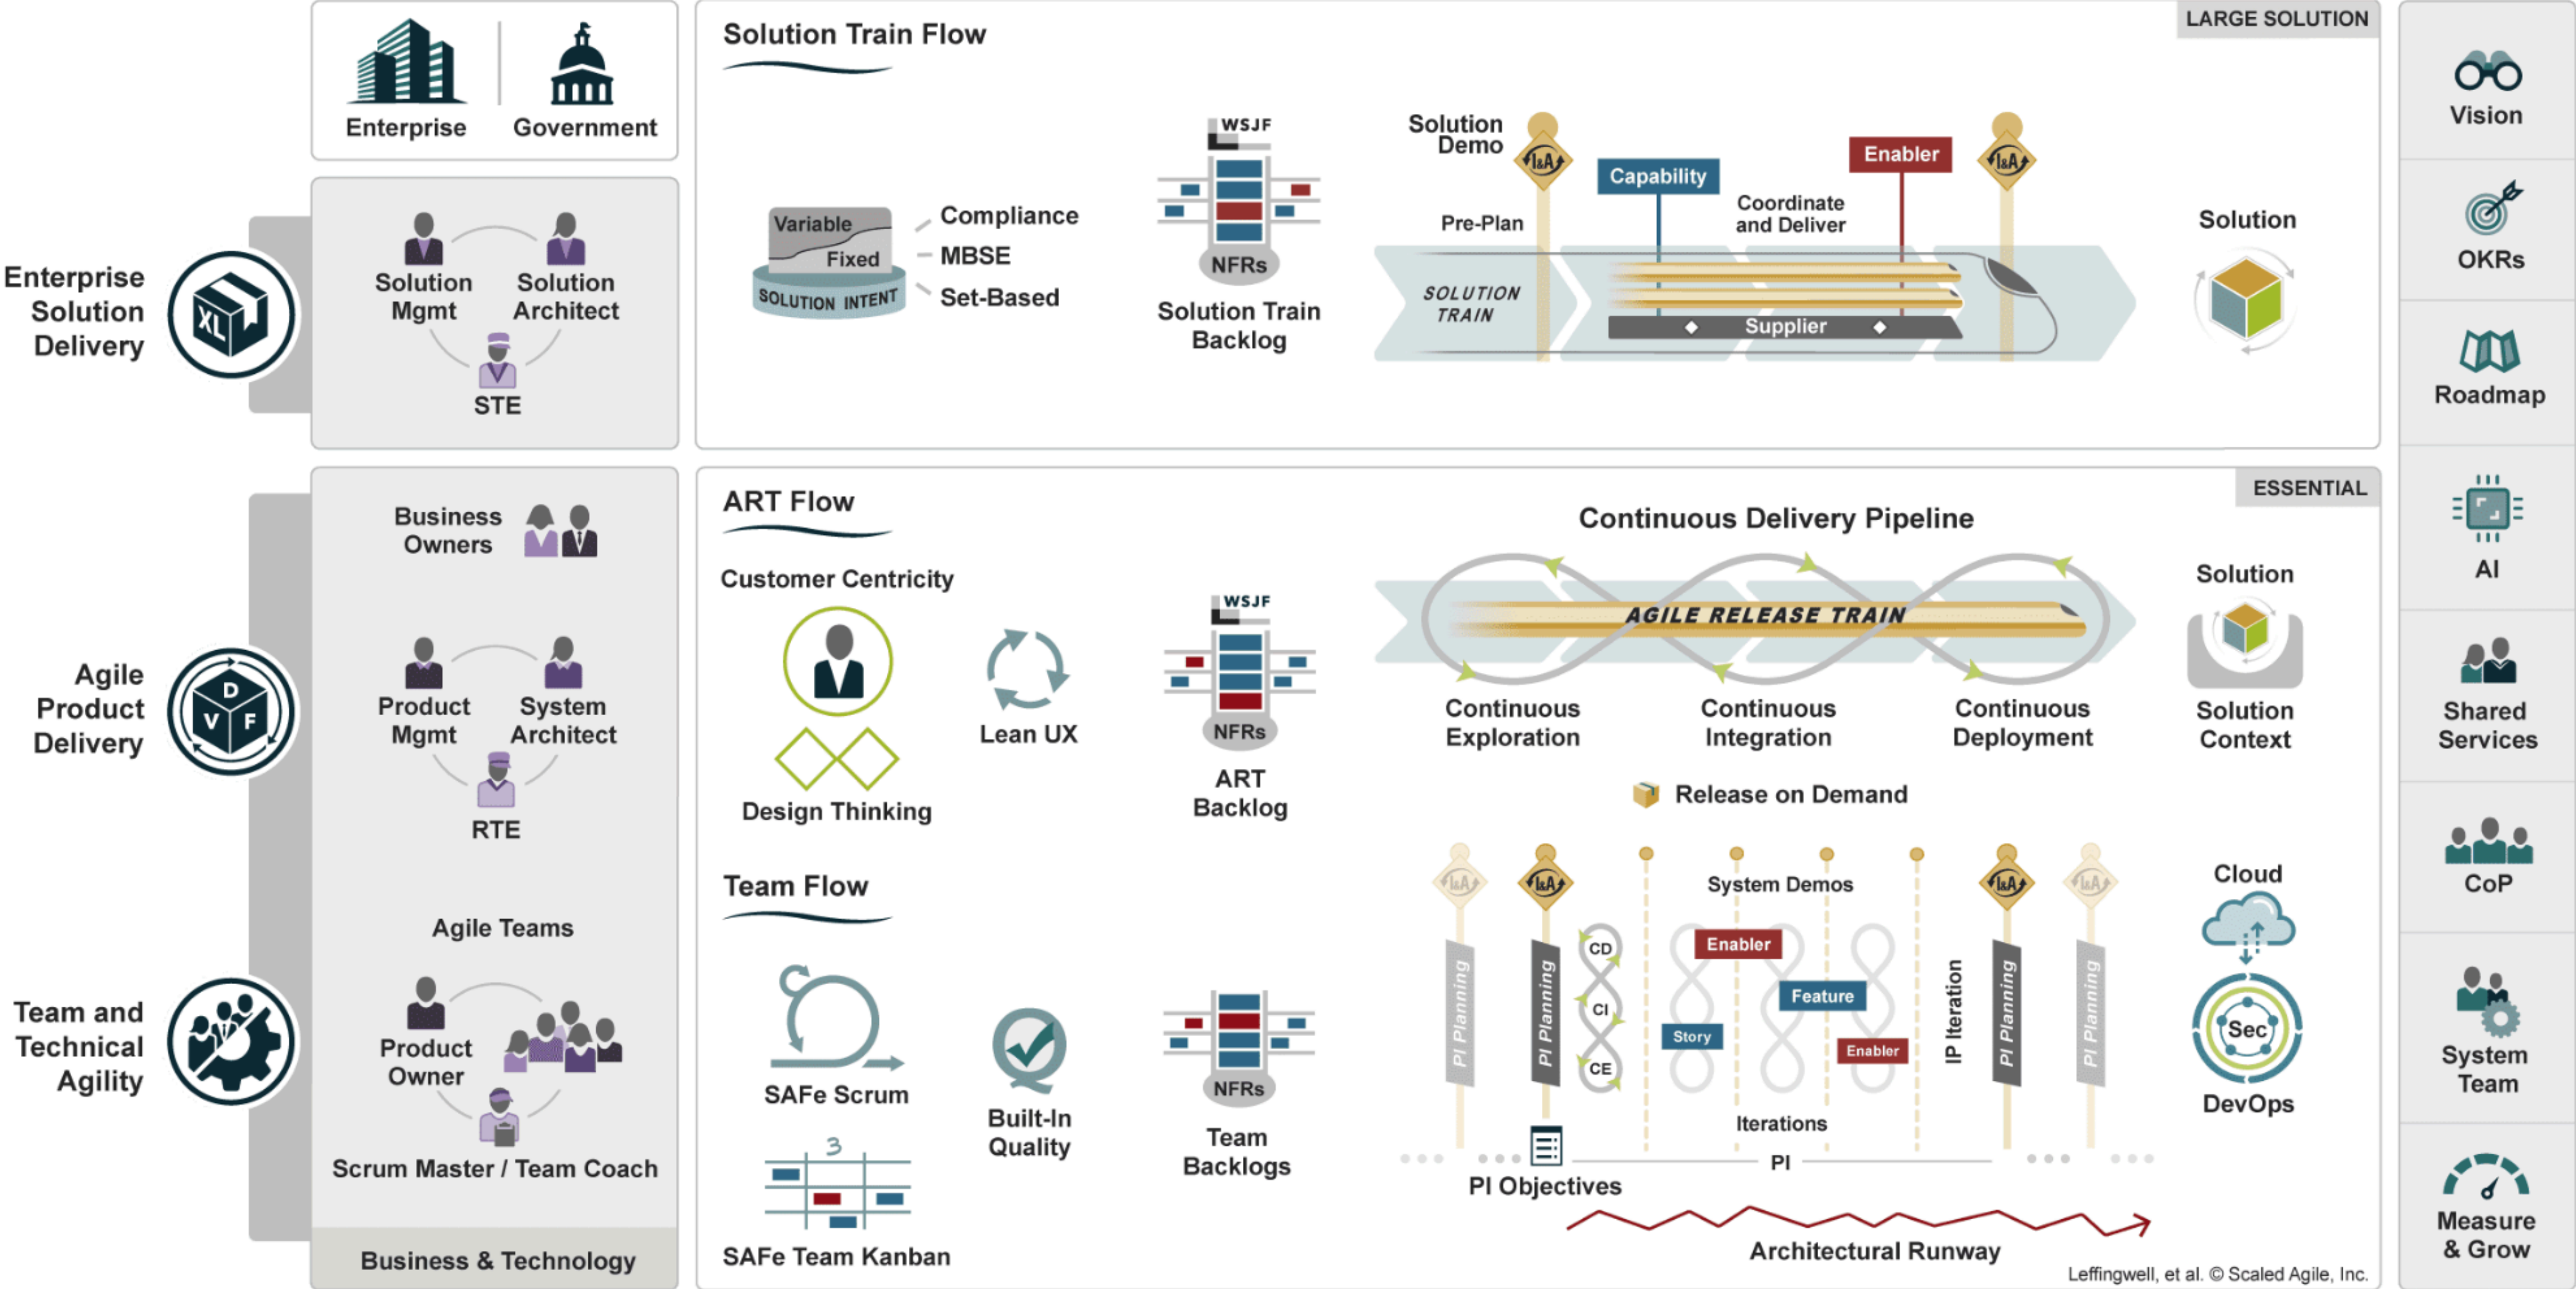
Enterprise
Government

Enterprise Solution Delivery
XL

Solution Mgmt
Solution Architect
STE

Solution Train Flow
LARGE SOLUTION

Variable
Fixed
SOLUTION INTENT
Compliance
MBSE
Set-Based

WSJF
NFRs
Solution Train Backlog

Solution Demo
I&A
Capability
Enabler
Pre-Plan
Coordinate and Deliver
SOLUTION TRAIN
Supplier
Solution

Vision
OKRs
Roadmap
AI
Shared Services
CoP
System Team
Measure & Grow

Agile Product Delivery
D
V
F

Business Owners
Product Mgmt
System Architect
RTE

ART Flow
ESSENTIAL
Customer Centricity
Design Thinking
Lean UX
WSJF
NFRs
ART Backlog

Continuous Delivery Pipeline
AGILE RELEASE TRAIN
Continuous Exploration
Continuous Integration
Continuous Deployment
Solution
Solution Context
Release on Demand

Team and Technical Agility
Agile Teams
Product Owner
Scrum Master / Team Coach
Business & Technology

Team Flow
SAFe Scrum
Built-In Quality
SAFe Team Kanban
3
NFRs
Team Backlogs

I&A
PI Planning
CD
CI
CE
System Demos
Enabler
Feature
Story
Enabler
IP Iteration
Iterations
PI
PI Objectives
Architectural Runway

Cloud
Sec
DevOps

Leffingwell, et al. © Scaled Agile, Inc.